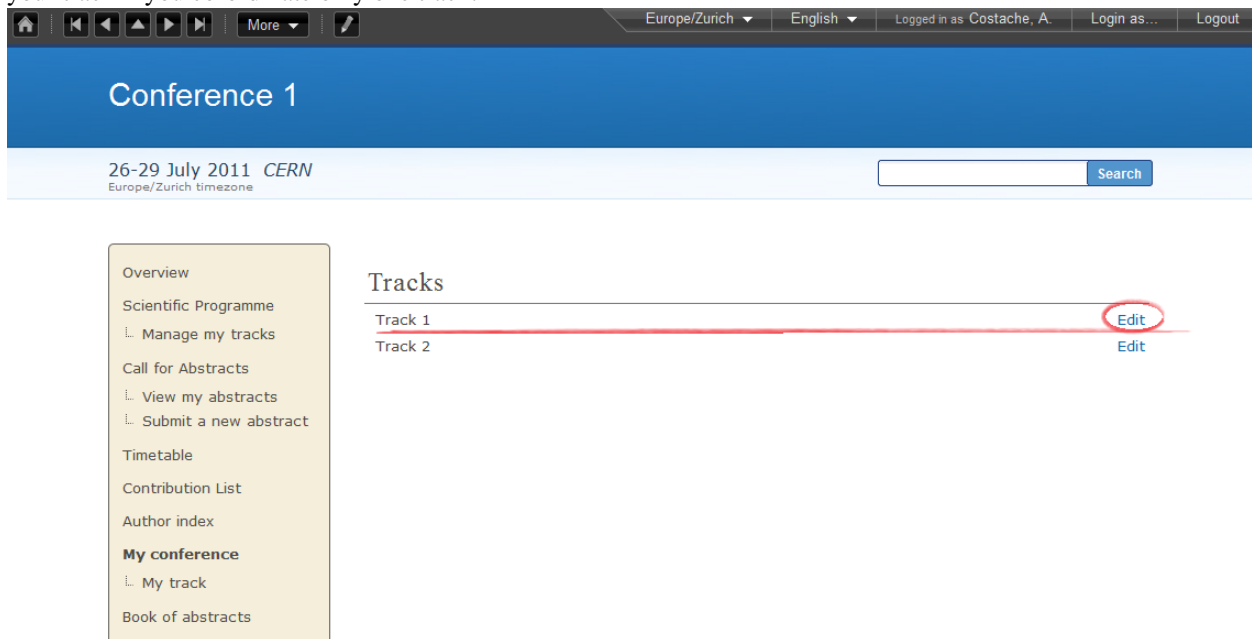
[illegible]

More

Europe/Zurich English Logged in as Costache, A. Login as... Logout

Conference 1

26-29 July 2011 CERN
Europe/Zurich timezone

Search

Overview
Scientific Programme
Manage my tracks
Call for Abstracts
View my abstracts
Submit a new abstract
Timetable
Contribution List
Author index
My conference
My track
Book of abstracts

Tracks

Track 1 Edit
Track 2 Edit